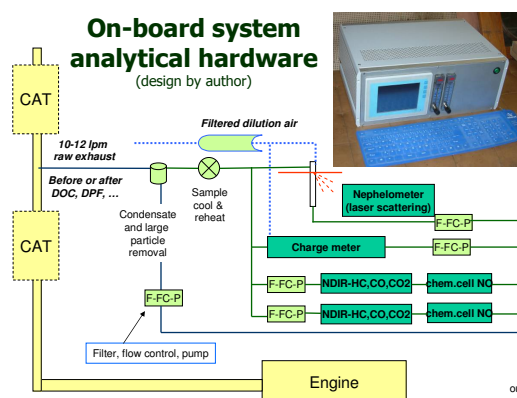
On-board system analytical hardware
(design by author)

CAT

CAT

10-12 lpm raw exhaust

Before or after DOC, DPF, …

Filtered dilution air

Condensate and large particle removal

Sample cool & reheat

Nephelometer (laser scattering)

F-FC-P

Charge meter

F-FC-P

F-FC-P

NDIR-HC,CO,CO2

chem.cell NO

F-FC-P

NDIR-HC,CO,CO2

chem.cell NO

F-FC-P

Filter, flow control, pump

Engine

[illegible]